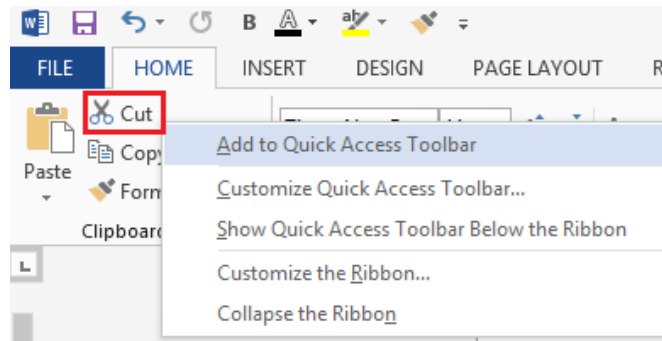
B

FILE HOME INSERT DESIGN PAGE LAYOUT R

Cut
Copy
Paste
Form
Clipboard

Add to Quick Access Toolbar
Customize Quick Access Toolbar...
Show Quick Access Toolbar Below the Ribbon
Customize the Ribbon...
Collapse the Ribbon